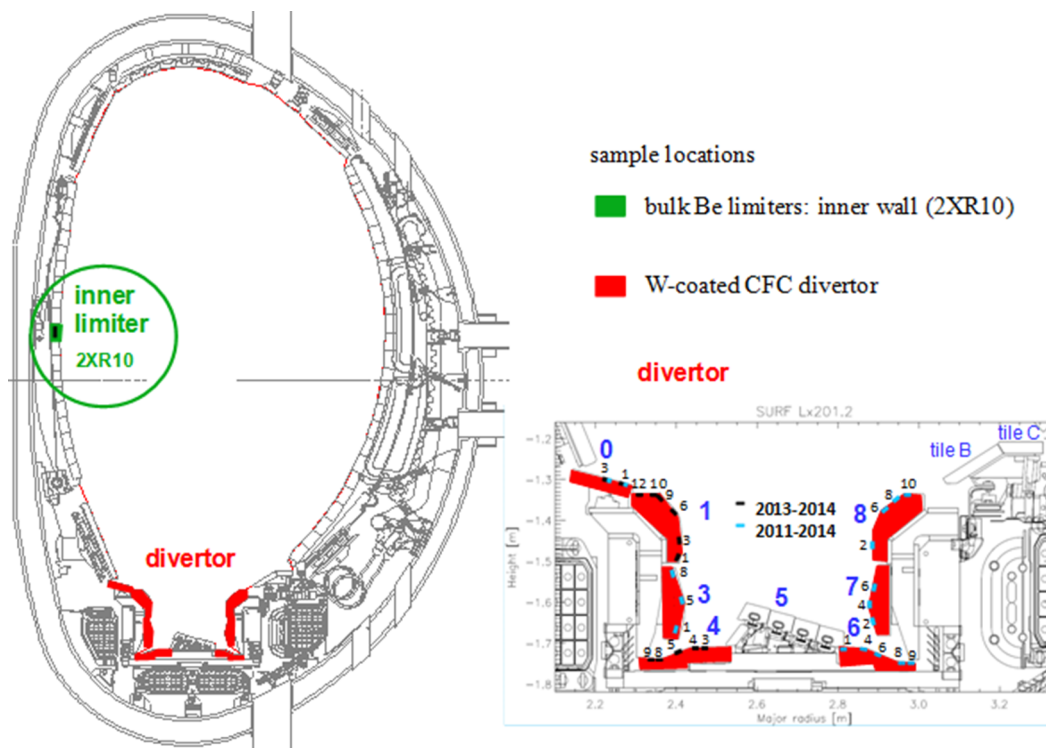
sample locations

bulk Be limiters: inner wall (2XR10)

W-coated CFC divertor

inner limiter
2XR10

divertor

divertor

SURF Lx201.2

0
3 1 12 10 9 6
1
3 1
8
5
3
1 5
4
9 8 4 3
2013-2014
2011-2014
5
10 10 10 10
tile B
tile C
8
6 8 10
2
7
6 4 2
6
1 4 6 8 9

-1.2
-1.3
-1.4
-1.5
-1.6
-1.7
-1.8
Height [m]

2.2 2.4 2.6 2.8 3.0 3.2
Major radius [m]